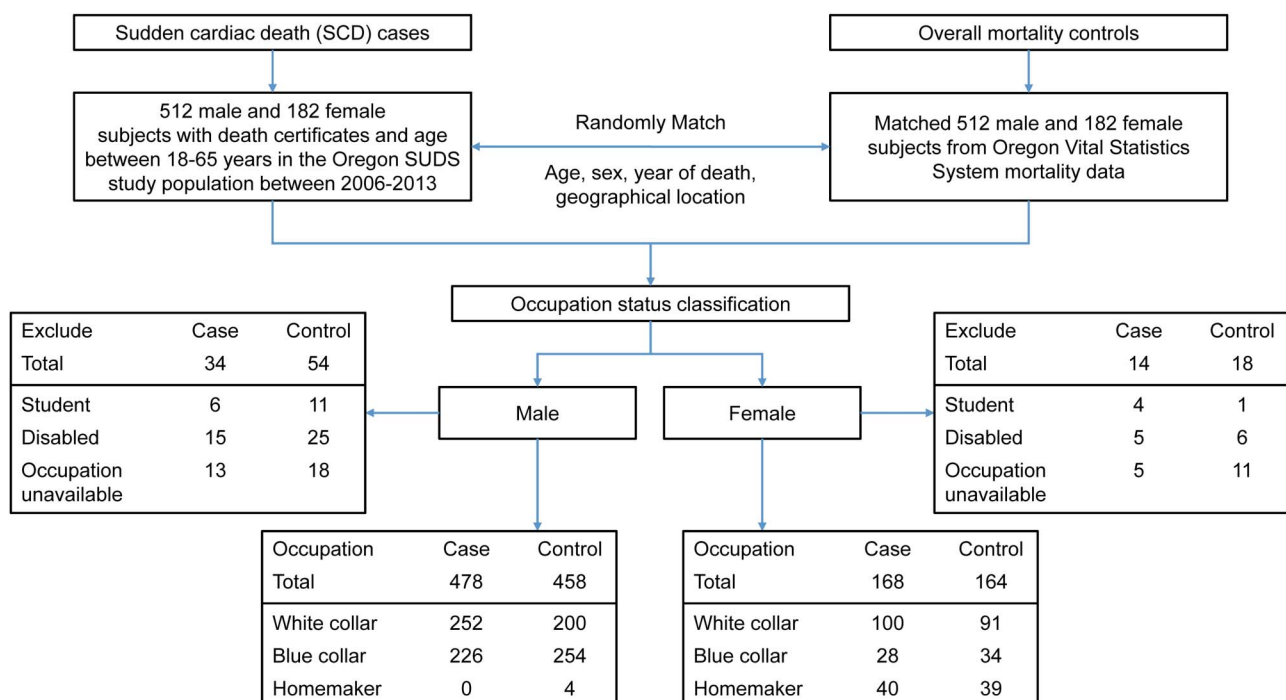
Sudden cardiac death (SCD) cases

Overall mortality controls

512 male and 182 female subjects with death certificates and age between 18-65 years in the Oregon SUDS study population between 2006-2013

Randomly Match

Age, sex, year of death, geographical location

Matched 512 male and 182 female subjects from Oregon Vital Statistics System mortality data

Occupation status classification

| Exclude | Case | Control |
|---|---|---|
| Total | 34 | 54 |
| Student | 6 | 11 |
| Disabled | 15 | 25 |
| Occupation unavailable | 13 | 18 |

Male

Female

| Exclude | Case | Control |
|---|---|---|
| Total | 14 | 18 |
| Student | 4 | 1 |
| Disabled | 5 | 6 |
| Occupation unavailable | 5 | 11 |

| Occupation | Case | Control |
|---|---|---|
| Total | 478 | 458 |
| White collar | 252 | 200 |
| Blue collar | 226 | 254 |
| Homemaker | 0 | 4 |

| Occupation | Case | Control |
|---|---|---|
| Total | 168 | 164 |
| White collar | 100 | 91 |
| Blue collar | 28 | 34 |
| Homemaker | 40 | 39 |